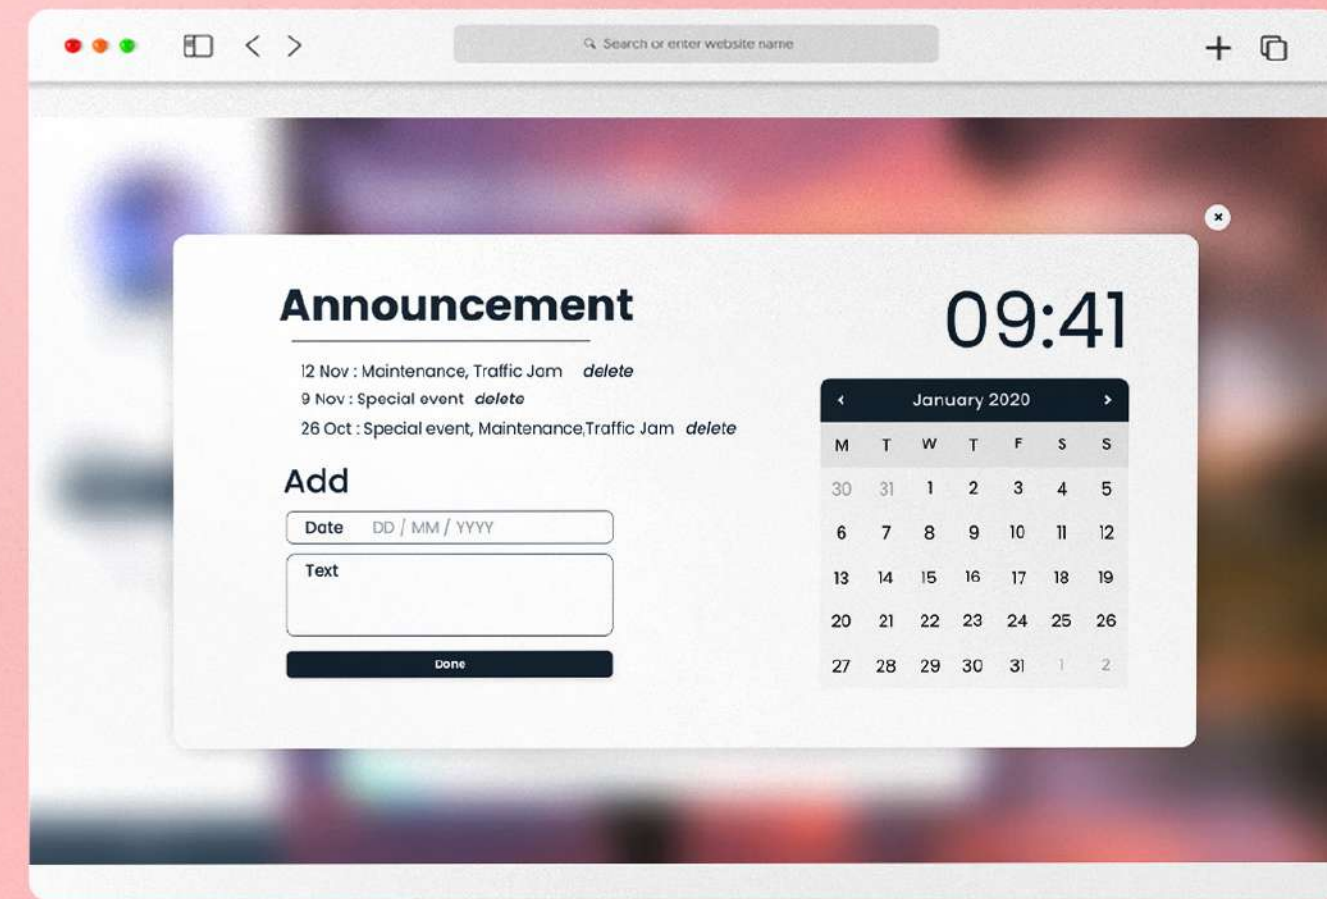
Search or enter website name

Announcement

12 Nov : Maintenance, Traffic Jam delete
9 Nov : Special event delete
26 Oct : Special event, Maintenance,Traffic Jam delete

Add

Date DD / MM / YYYY

Text

Done

09:41

January 2020

| M | T | W | T | F | S | S |
|---|---|---|---|---|---|---|
| 30 | 31 | 1 | 2 | 3 | 4 | 5 |
| 6 | 7 | 8 | 9 | 10 | 11 | 12 |
| 13 | 14 | 15 | 16 | 17 | 18 | 19 |
| 20 | 21 | 22 | 23 | 24 | 25 | 26 |
| 27 | 28 | 29 | 30 | 31 | 1 | 2 |